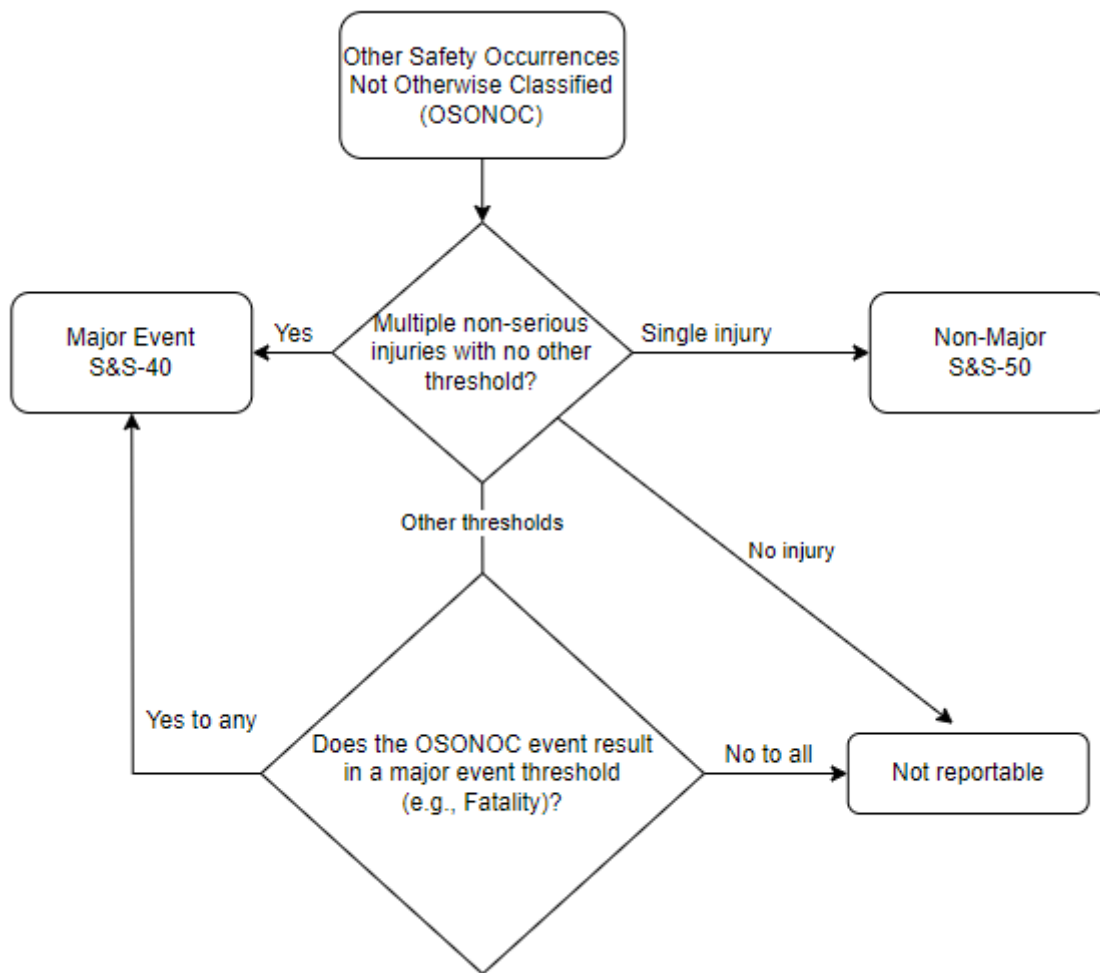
Other Safety Occurrences Not Otherwise Classified (OSONOC)

Major Event S&S-40

Yes

Multiple non-serious injuries with no other threshold?

Single injury

Non-Major S&S-50

Other thresholds

No injury

Yes to any

Does the OSONOC event result in a major event threshold (e.g., Fatality)?

No to all

Not reportable